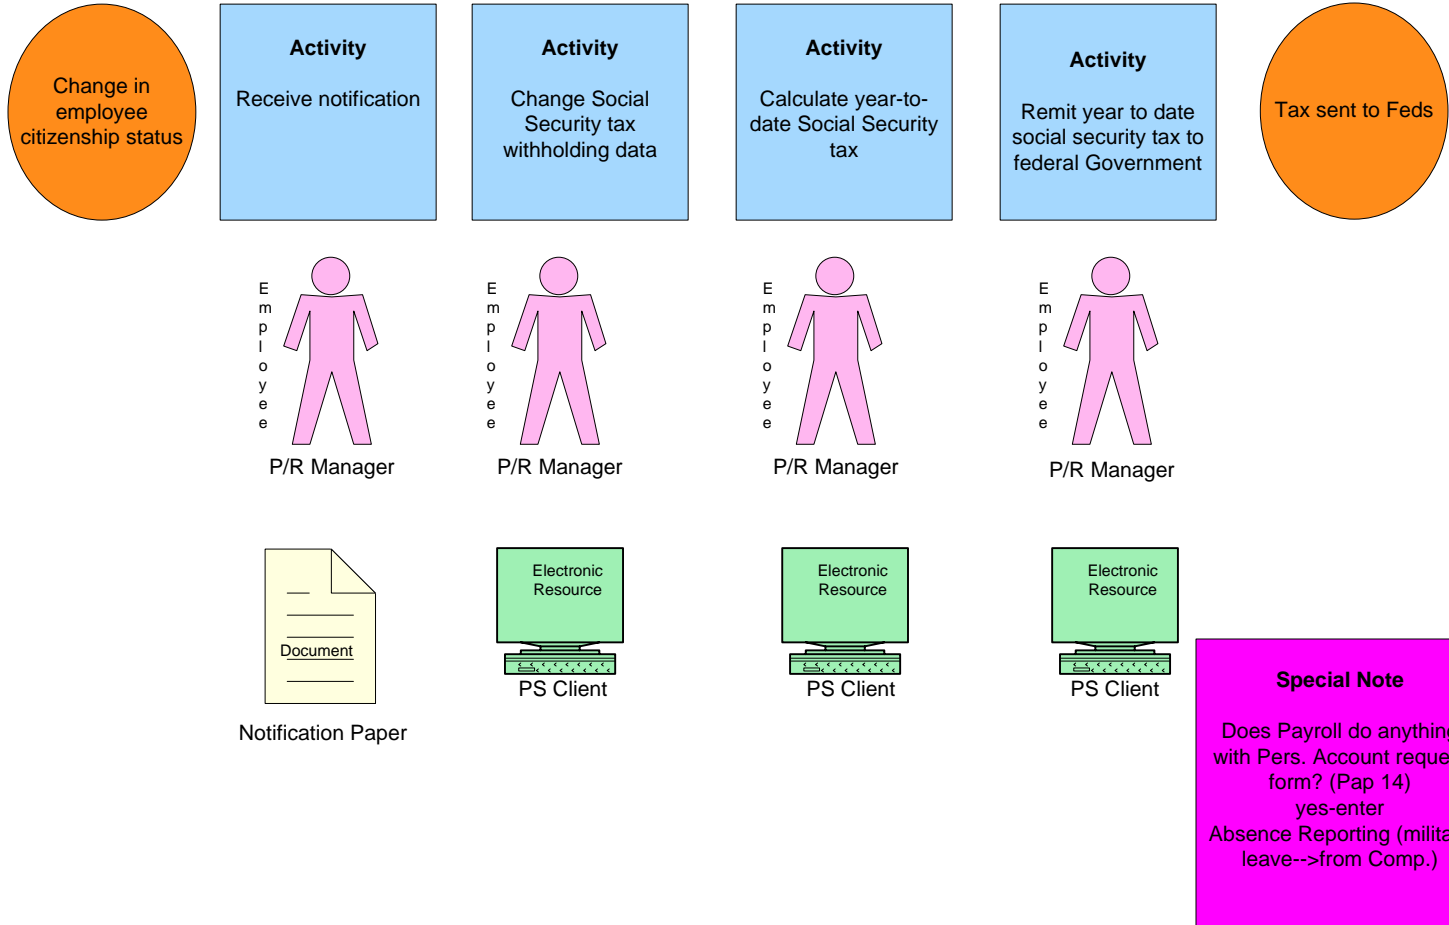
Change in employee citizenship status

Activity

Receive notification

Activity

Change Social Security tax withholding data

Activity

Calculate year-to-date Social Security tax

Activity

Remit year to date social security tax to federal Government

Tax sent to Feds

Employee

P/R Manager

Employee

P/R Manager

Employee

P/R Manager

Employee

P/R Manager

Document

Notification Paper

Electronic Resource

PS Client

Electronic Resource

PS Client

Electronic Resource

PS Client

Special Note

Does Payroll do anythin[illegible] with Pers. Account reque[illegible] form? (Pap 14) yes-enter Absence Reporting (milit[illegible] leave-->from Comp.)